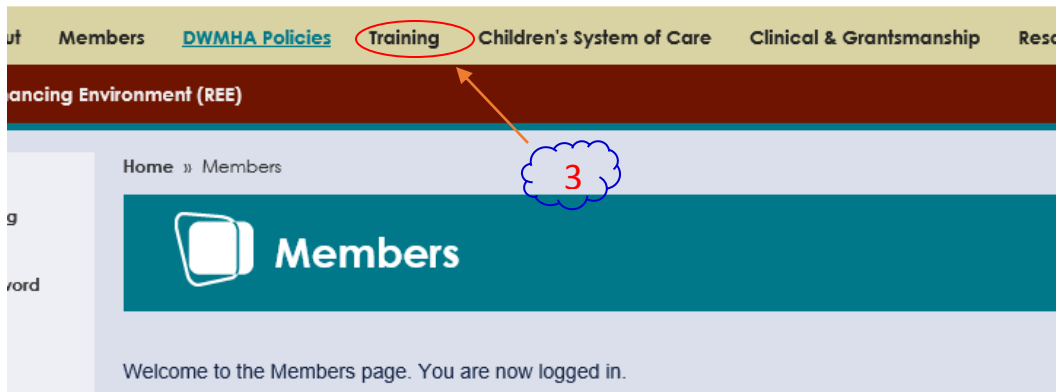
ut Members DWMHA Policies Training Children's System of Care Clinical & Grantsmanship Res

ancing Environment (REE)

3

Home » Members

g

vord

Members

Welcome to the Members page. You are now logged in.